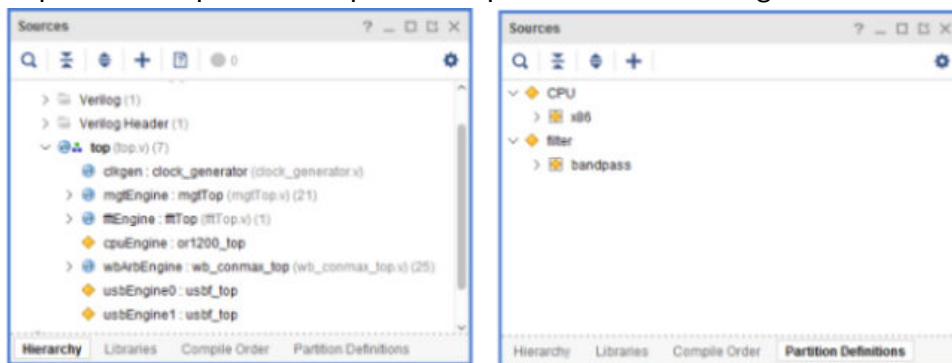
Sources ? _ □ ☐ X

0

> Verilog (1)
> Verilog Header (1)
∨ top (top.v) (7)
clkgen : clock_generator (clock_generator.v)
> mgtEngine : mgtTop (mgtTop.v) (21)
> fftEngine : fftTop (fftTop.v) (1)
cpuEngine : or1200_top
> wbArbEngine : wb_conmax_top (wb_conmax_top.v) (25)
usbEngine0 : usbf_top
usbEngine1 : usbf_top

Hierarchy Libraries Compile Order Partition Definitions

Sources ? _ □ ☐ X

∨ CPU
> x86
∨ filter
> bandpass

Hierarchy Libraries Compile Order Partition Definitions